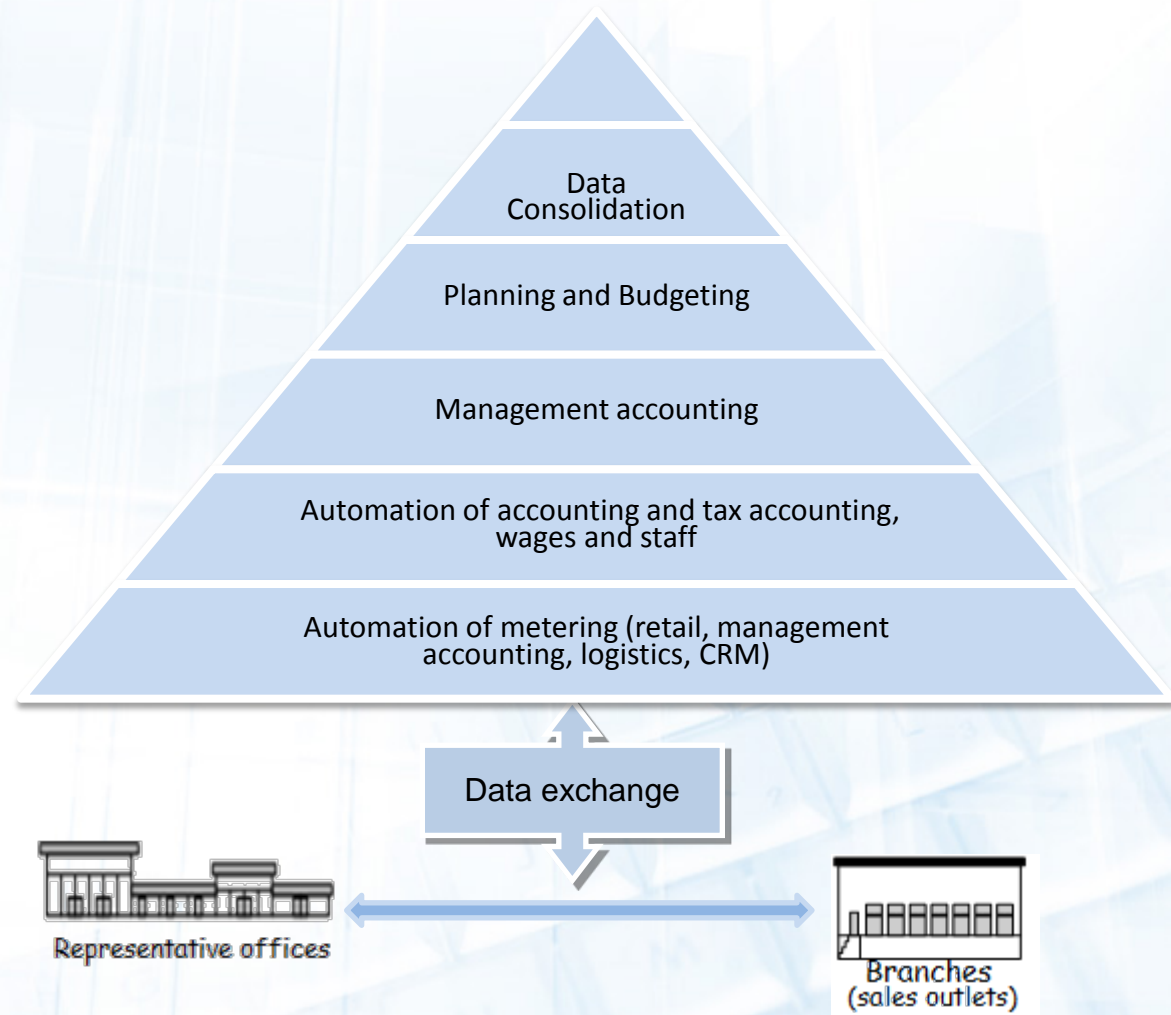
Data Consolidation

Planning and Budgeting

Management accounting

Automation of accounting and tax accounting, wages and staff

Automation of metering (retail, management accounting, logistics, CRM)

Data exchange

Representative offices

Branches (sales outlets)